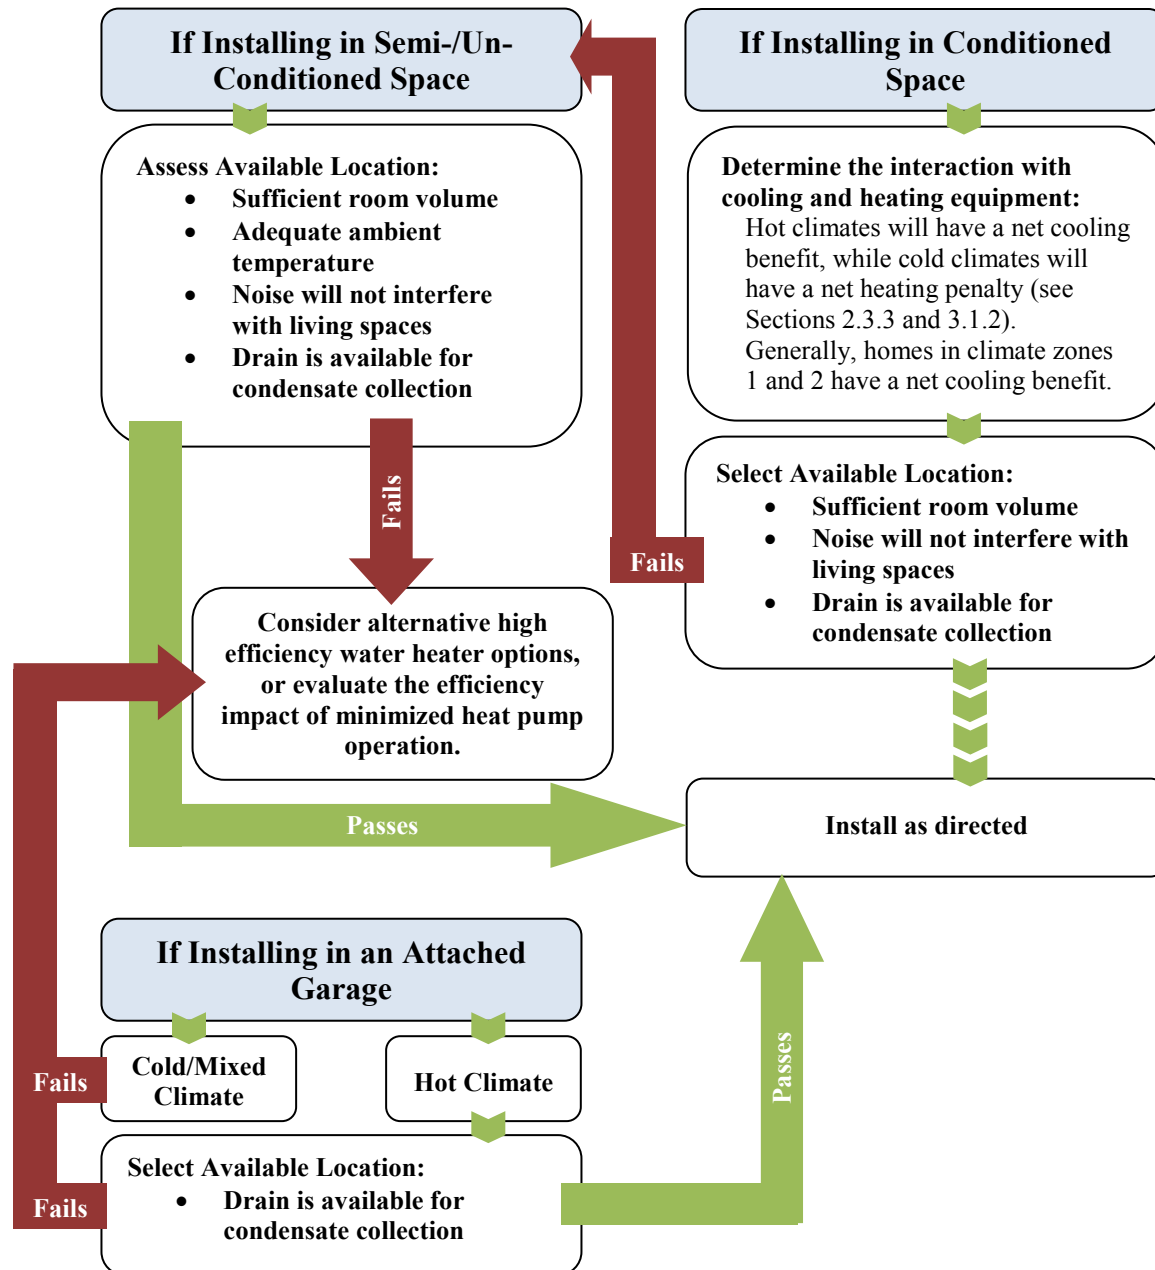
If Installing in Semi-/Un-Conditioned Space

Assess Available Location:
- Sufficient room volume
- Adequate ambient temperature
- Noise will not interfere with living spaces
- Drain is available for condensate collection

Fails

Consider alternative high efficiency water heater options, or evaluate the efficiency impact of minimized heat pump operation.

Passes

If Installing in Conditioned Space

Determine the interaction with cooling and heating equipment:
Hot climates will have a net cooling benefit, while cold climates will have a net heating penalty (see Sections 2.3.3 and 3.1.2). Generally, homes in climate zones 1 and 2 have a net cooling benefit.

Select Available Location:
- Sufficient room volume
- Noise will not interfere with living spaces
- Drain is available for condensate collection

Fails

Install as directed

If Installing in an Attached Garage

Cold/Mixed Climate

Hot Climate

Fails

Select Available Location:
- Drain is available for condensate collection

Fails

Passes